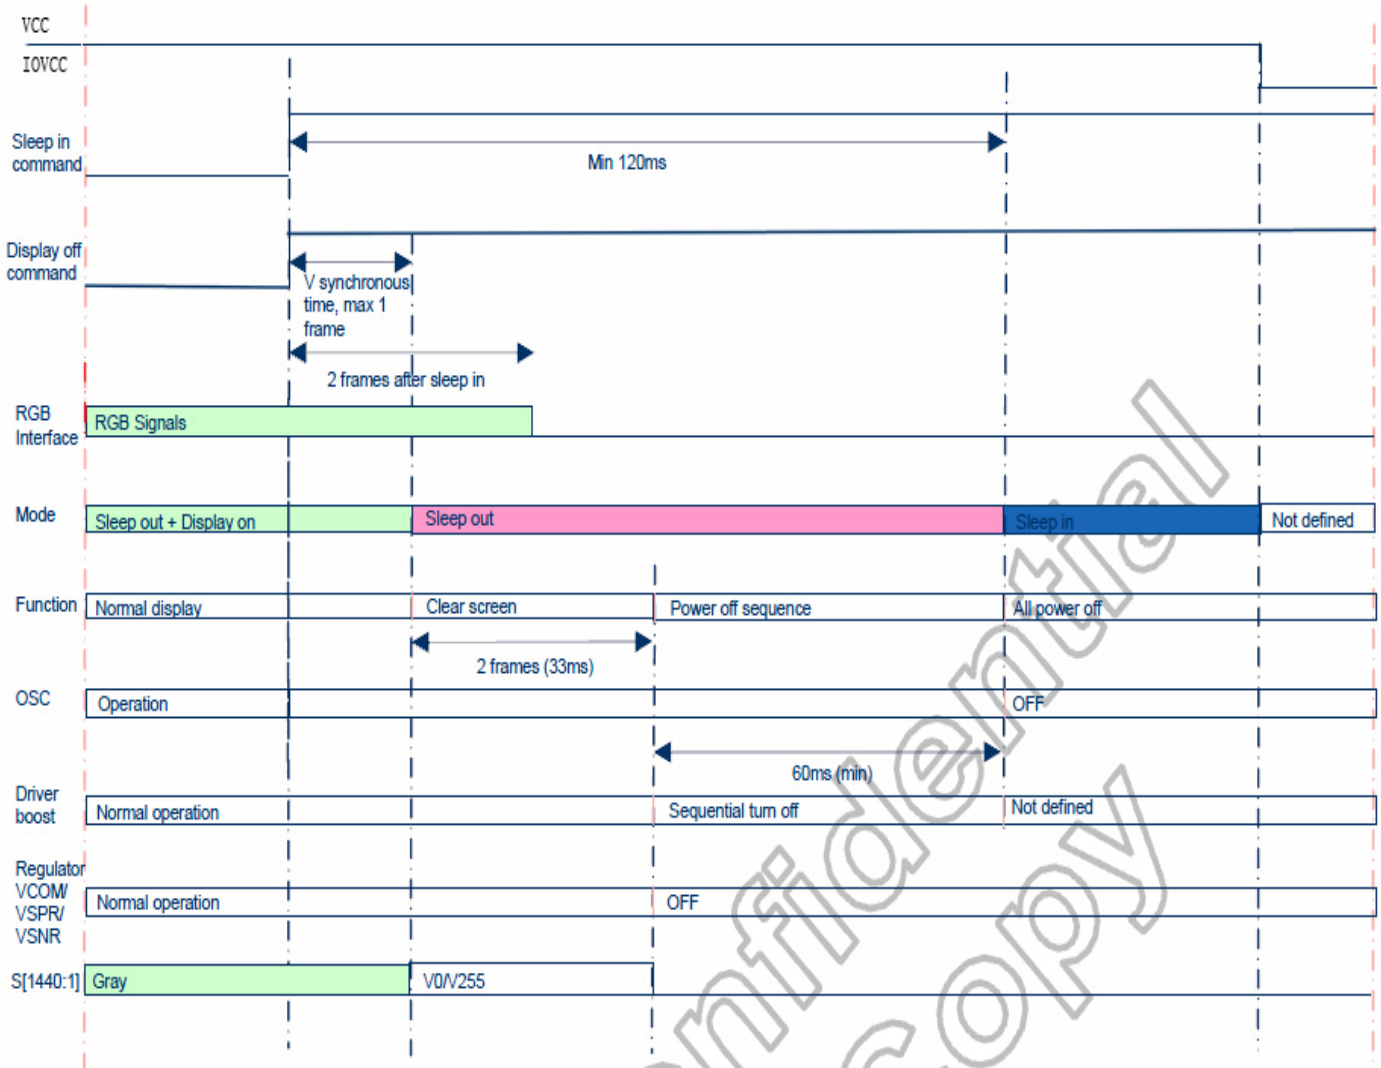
VCC
IOVCC

Sleep in command

Min 120ms

Display off command

V synchronous time, max 1 frame

2 frames after sleep in

RGB Interface
RGB Signals

Mode
Sleep out + Display on
Sleep out
Sleep in
Not defined

Function
Normal display
Clear screen
Power off sequence
All power off

2 frames (33ms)

OSC
Operation
OFF

60ms (min)

Driver boost
Normal operation
Sequential turn off
Not defined

Regulator VCOM/ VSPR/ VSNR
Normal operation
OFF

S[1440:1]
Gray
V0/V255

Confidential copy